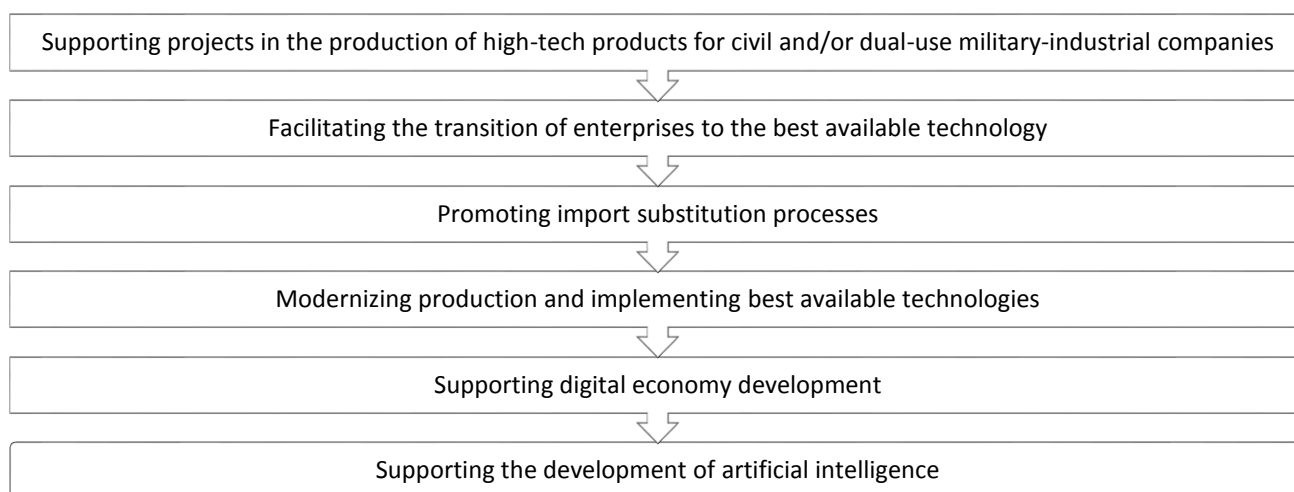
Supporting projects in the production of high-tech products for civil and/or dual-use military-industrial companies

Facilitating the transition of enterprises to the best available technology

Promoting import substitution processes

Modernizing production and implementing best available technologies

Supporting digital economy development

Supporting the development of artificial intelligence